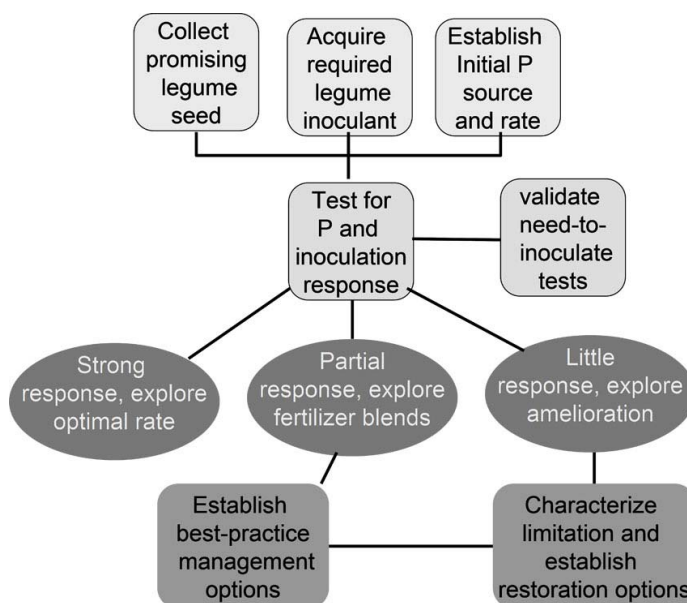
Collect promising legume seed

Acquire required legume inoculant

Establish Initial P source and rate

Test for P and inoculation response

validate need-to-inoculate tests

Strong response, explore optimal rate

Partial response, explore fertilizer blends

Little response, explore amelioration

Establish best-practice management options

Characterize limitation and establish restoration options